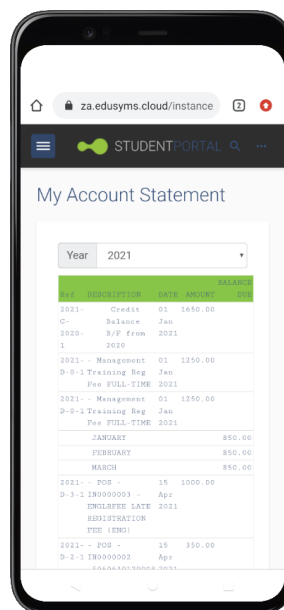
za.edusyms.cloud/instance

2

STUDENTPORTAL

My Account Statement

Year 2021

| Ref | DESCRIPTION | DATE | AMOUNT | BALANCE DUE |
|---|---|---|---|---|
| 2021-C-2020-1 | Credit Balance B/F from 2020 | 01 Jan 2021 | 1650.00 | |
| 2021-D-0-1 | - Management Training Reg Fee FULL-TIME | 01 Jan 2021 | 1250.00 | |
| 2021-D-0-1 | - Management Training Reg Fee FULL-TIME | 01 Jan 2021 | 1250.00 | |
| | JANUARY | | | 850.00 |
| | FEBRUARY | | | 850.00 |
| | MARCH | | | 850.00 |
| 2021-D-3-1 | - POS - IN0000003 - ENGLEFEE LATE REGISTRATION FEE (ENG) | 15 Apr 2021 | 1000.00 | |
| 2021-D-2-1 | - POS - IN0000002 - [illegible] | 15 Apr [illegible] | 350.00 | |